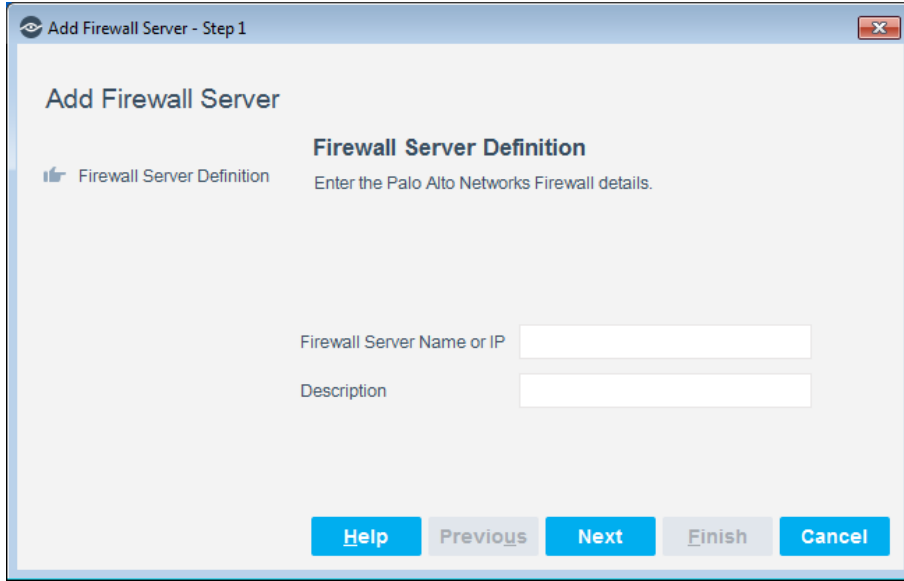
Add Firewall Server - Step 1

Add Firewall Server

Firewall Server Definition

Firewall Server Definition

Enter the Palo Alto Networks Firewall details.

Firewall Server Name or IP

Description

Help Previous Next Finish Cancel